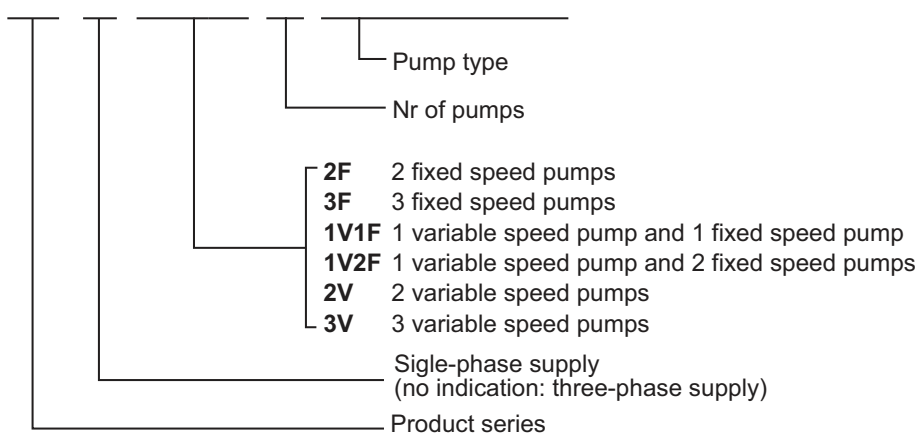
Pump type

Nr of pumps

**2F** 2 fixed speed pumps
**3F** 3 fixed speed pumps
**1V1F** 1 variable speed pump and 1 fixed speed pump
**1V2F** 1 variable speed pump and 2 fixed speed pumps
**2V** 2 variable speed pumps
**3V** 3 variable speed pumps

Sigle-phase supply
(no indication: three-phase supply)

Product series